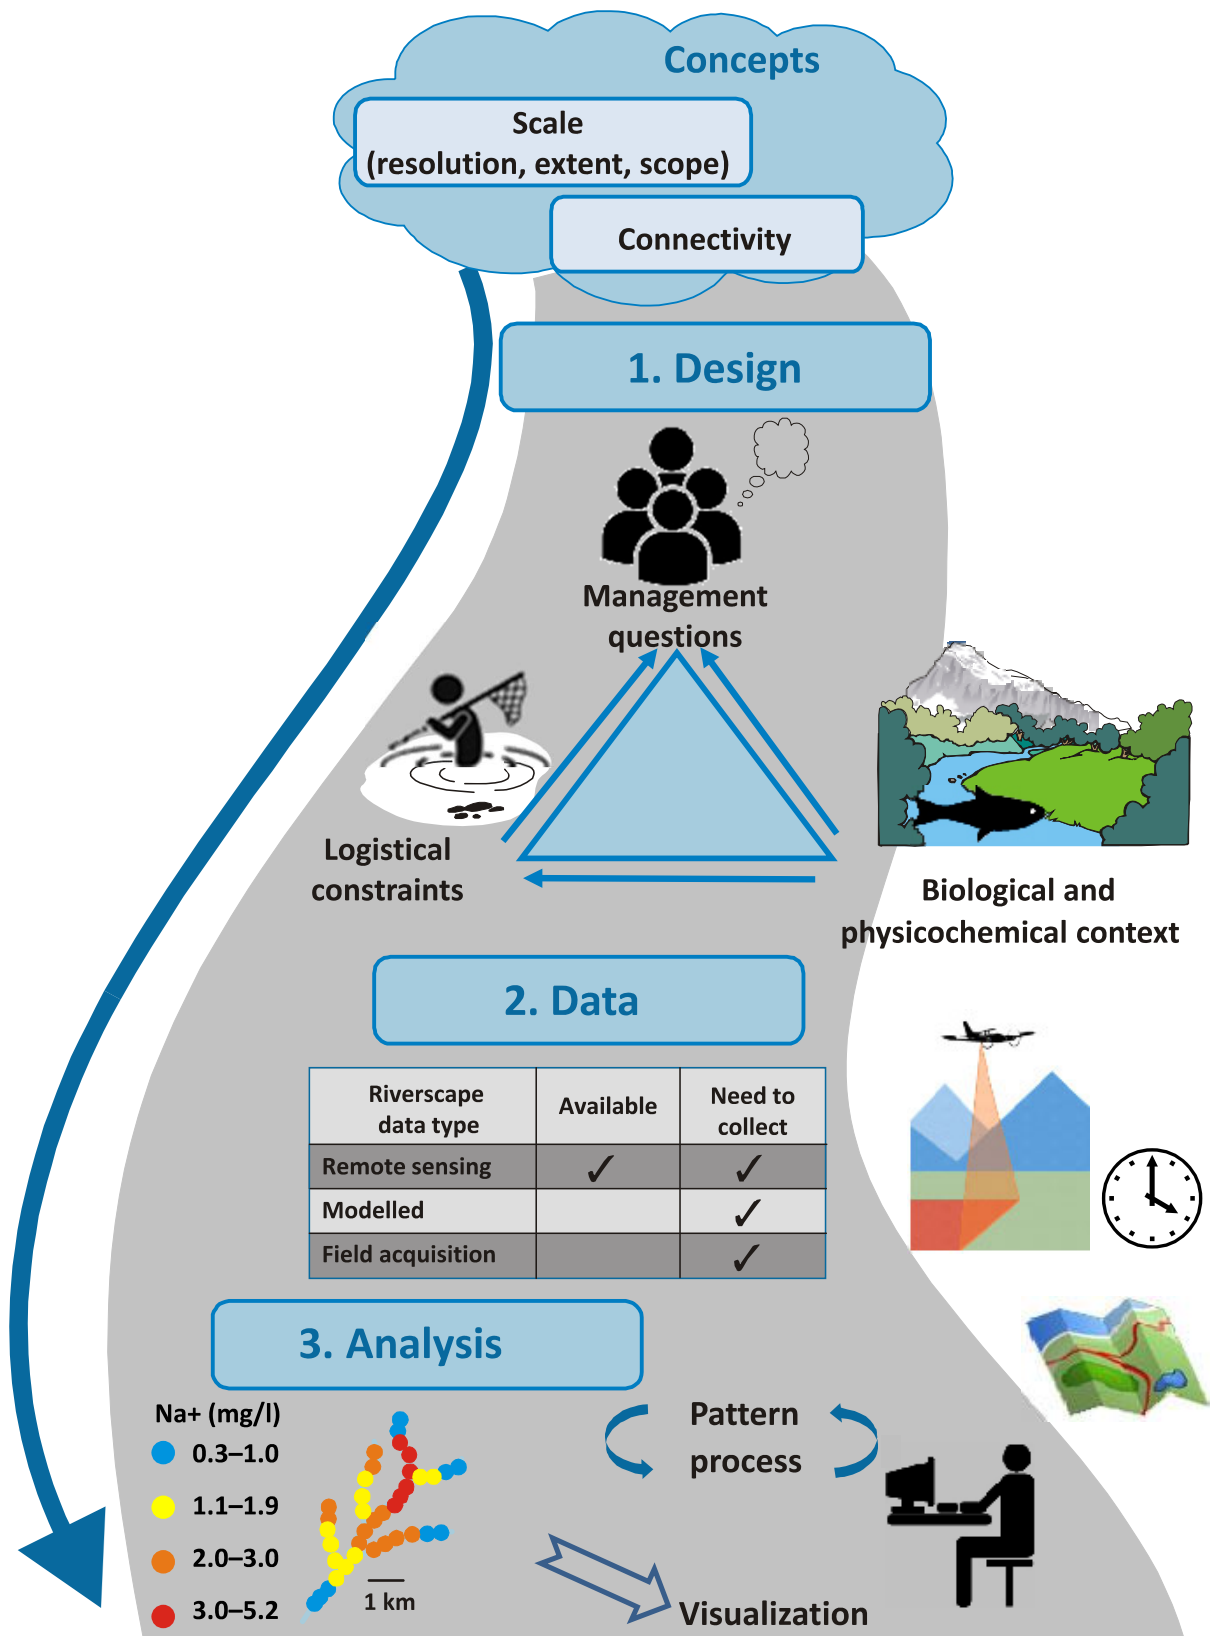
Concepts

Scale (resolution, extent, scope)

Connectivity

1. Design

Management questions

Logistical constraints

Biological and physicochemical context

2. Data

| Riverscape data type | Available | Need to collect |
|---|---|---|
| Remote sensing | ✓ | ✓ |
| Modelled | | ✓ |
| Field acquisition | | ✓ |

3. Analysis

Na+ (mg/l)
0.3–1.0
1.1–1.9
2.0–3.0
3.0–5.2

1 km

Pattern
process

Visualization